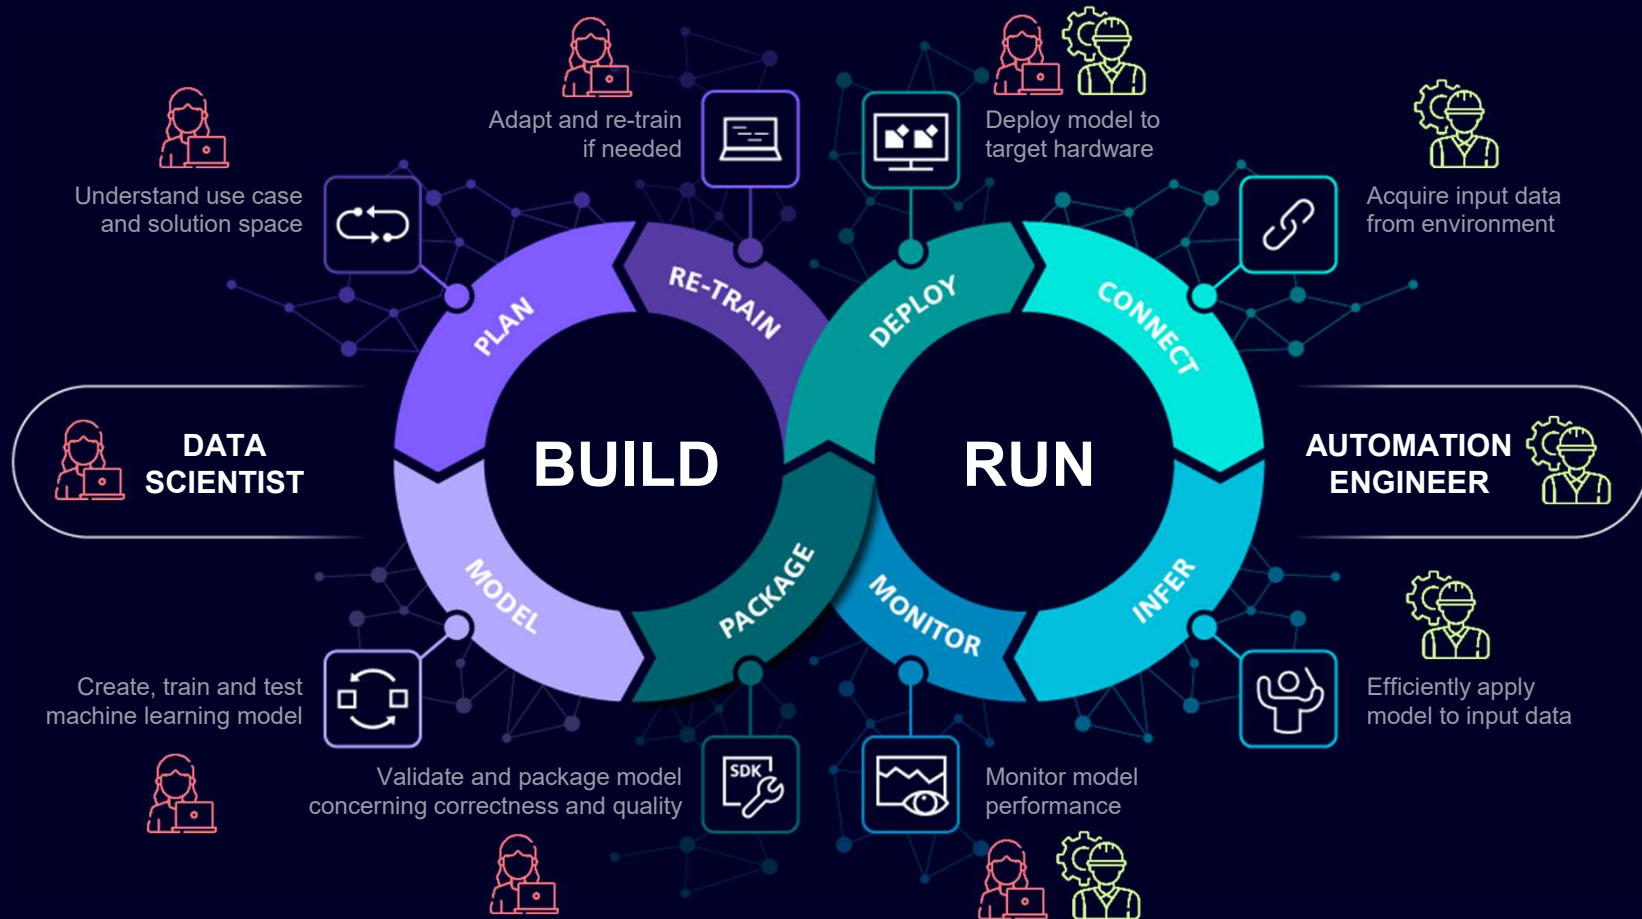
Adapt and re-train if needed

Deploy model to target hardware

Understand use case and solution space

Acquire input data from environment

PLAN

RE-TRAIN

DEPLOY

CONNECT

DATA SCIENTIST

BUILD

RUN

AUTOMATION ENGINEER

MODEL

PACKAGE

MONITOR

INFER

Create, train and test machine learning model

Efficiently apply model to input data

Validate and package model concerning correctness and quality

SDK

Monitor model performance